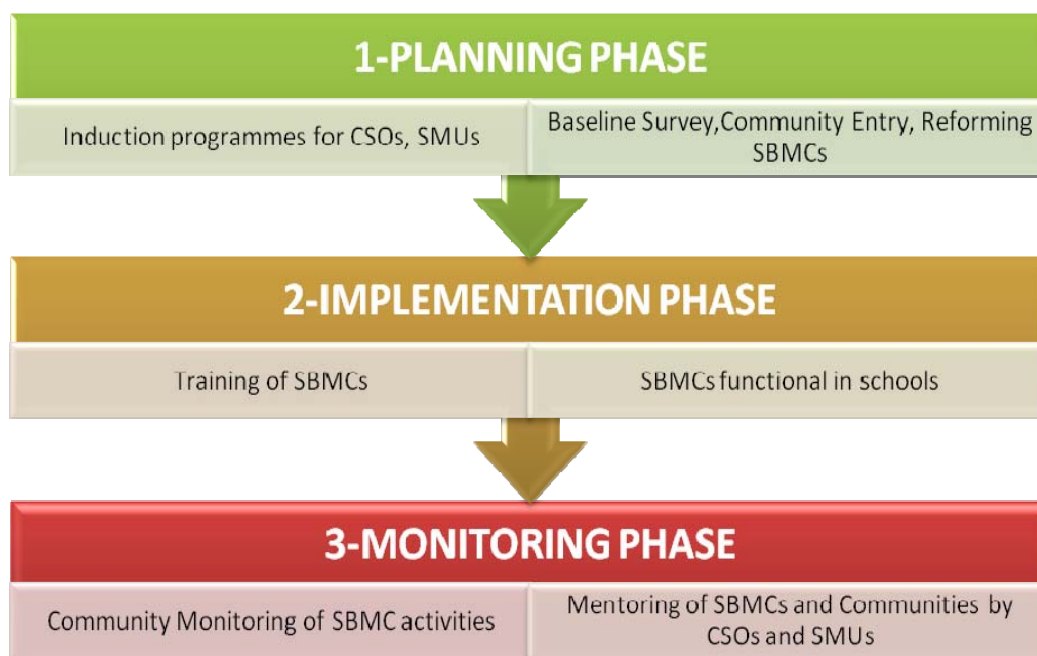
1-PLANNING PHASE

Induction programmes for CSOs, SMUs

Baseline Survey,Community Entry, Reforming SBMCs

2-IMPLEMENTATION PHASE

Training of SBMCs

SBMCs functional in schools

3-MONITORING PHASE

Community Monitoring of SBMC activities

Mentoring of SBMCs and Communities by CSOs and SMUs